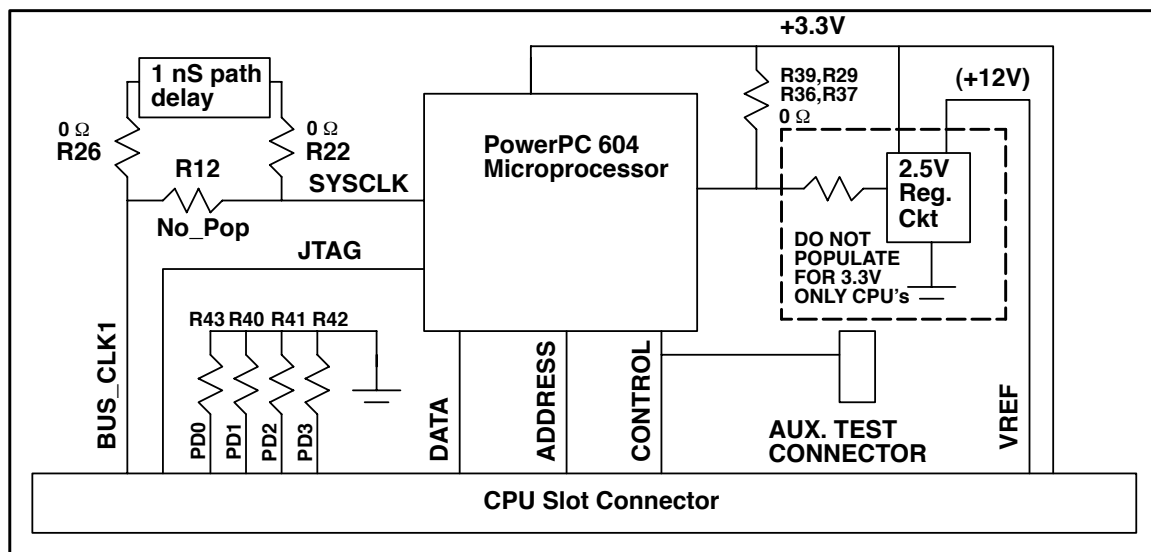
+3.3V

1 nS path delay

0 Ω
R26

0 Ω
R22

R12

No_Pop

SYSCLK

PowerPC 604
Microprocessor

R39,R29
R36,R37
0 Ω

(+12V)

2.5V
Reg.
Ckt

DO NOT POPULATE FOR 3.3V ONLY CPU's

JTAG

R43 R40 R41 R42

BUS_CLK1

PD0

PD1

PD2

PD3

DATA

ADDRESS

CONTROL

AUX. TEST CONNECTOR

VREF

CPU Slot Connector